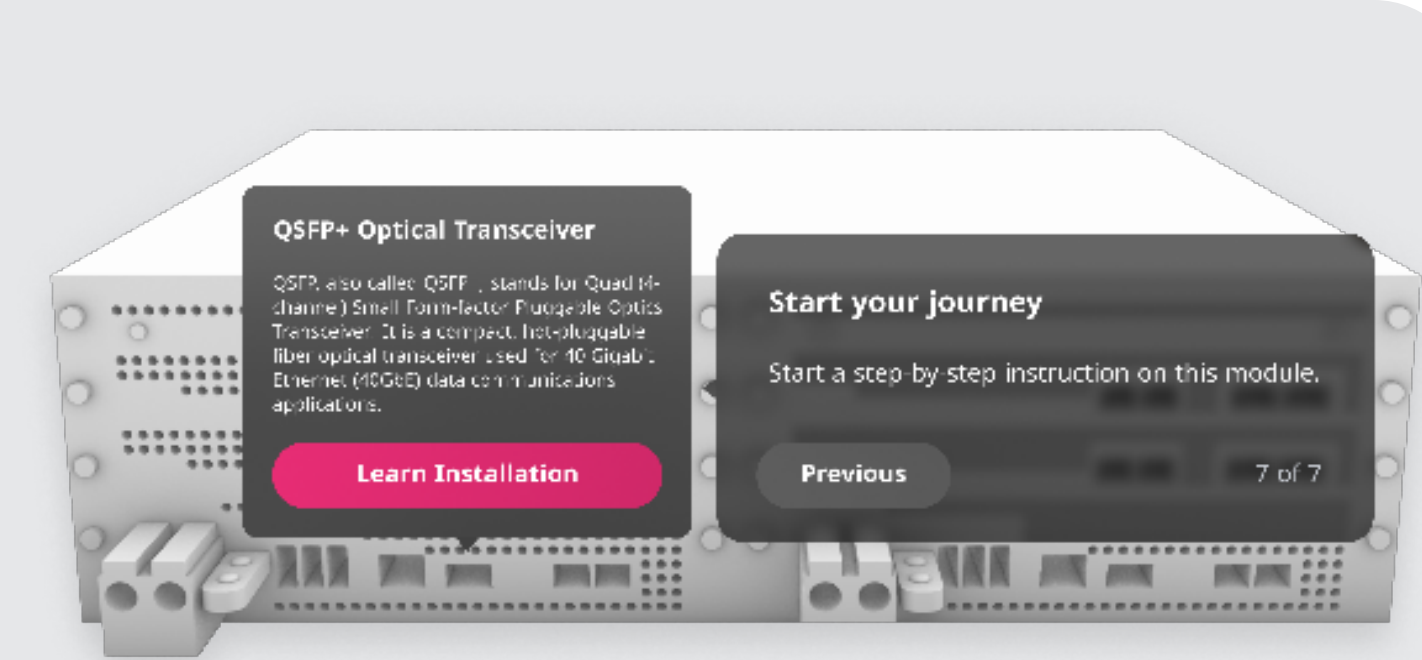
QSFP+ Optical Transceiver

QSFP, also called QSFP+, stands for Quad (4-channel) Small Form-factor Pluggable Optics Transceiver. It is a compact, hot-pluggable fiber optical transceiver used for 40 Gigabit Ethernet (40GbE) data communications applications.

Learn Installation

Start your journey

Start a step-by-step instruction on this module.

Previous

7 of 7